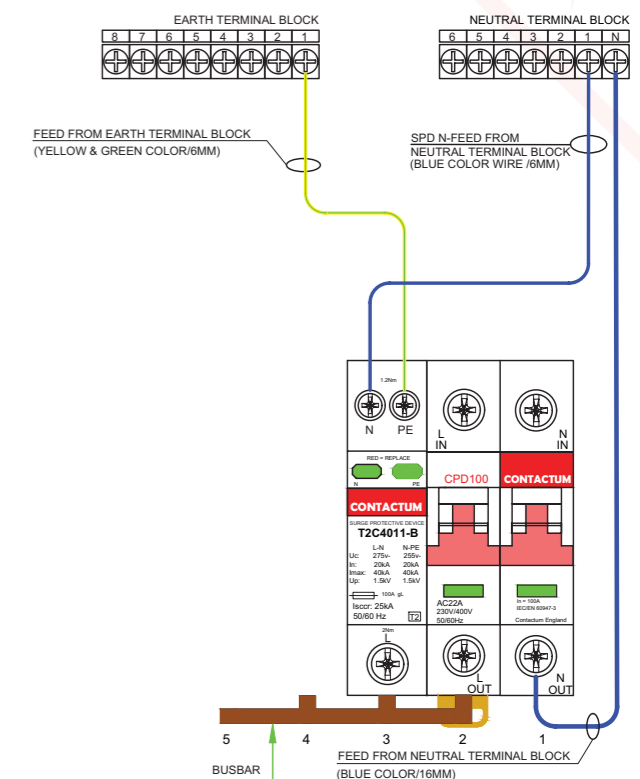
EARTH TERMINAL BLOCK

| 8 | 7 | 6 | 5 | 4 | 3 | 2 | 1 |
|---|---|---|---|---|---|---|---|

NEUTRAL TERMINAL BLOCK

| 6 | 5 | 4 | 3 | 2 | 1 | N |
|---|---|---|---|---|---|---|

FEED FROM EARTH TERMINAL BLOCK
(YELLOW & GREEN COLOR/6MM)

SPD N-FEED FROM
NEUTRAL TERMINAL BLOCK
(BLUE COLOR WIRE /6MM)

1.2Nm

N PE

L
IN

N
IN

RED = REPLACE

N PE

CPD100

CONTACTUM

CONTACTUM

SURGE PROTECTIVE DEVICE
T2C4011-B

| | L-N | N-PE |
|---|---|---|
| Uc: | 275v- | 255v- |
| In: | 20kA | 20kA |
| Imax: | 40kA | 40kA |
| Up: | 1.5kV | 1.5kV |

100A gL

Isccr: 25kA
50/60 Hz
T2

AC22A
230V/400V
50/60Hz

In = 100A
IEC/EN 60947-3
Contactum England

2Nm
L

L
OUT

N
OUT

5 4 3 2 1

BUSBAR

FEED FROM NEUTRAL TERMINAL BLOCK
(BLUE COLOR/16MM)